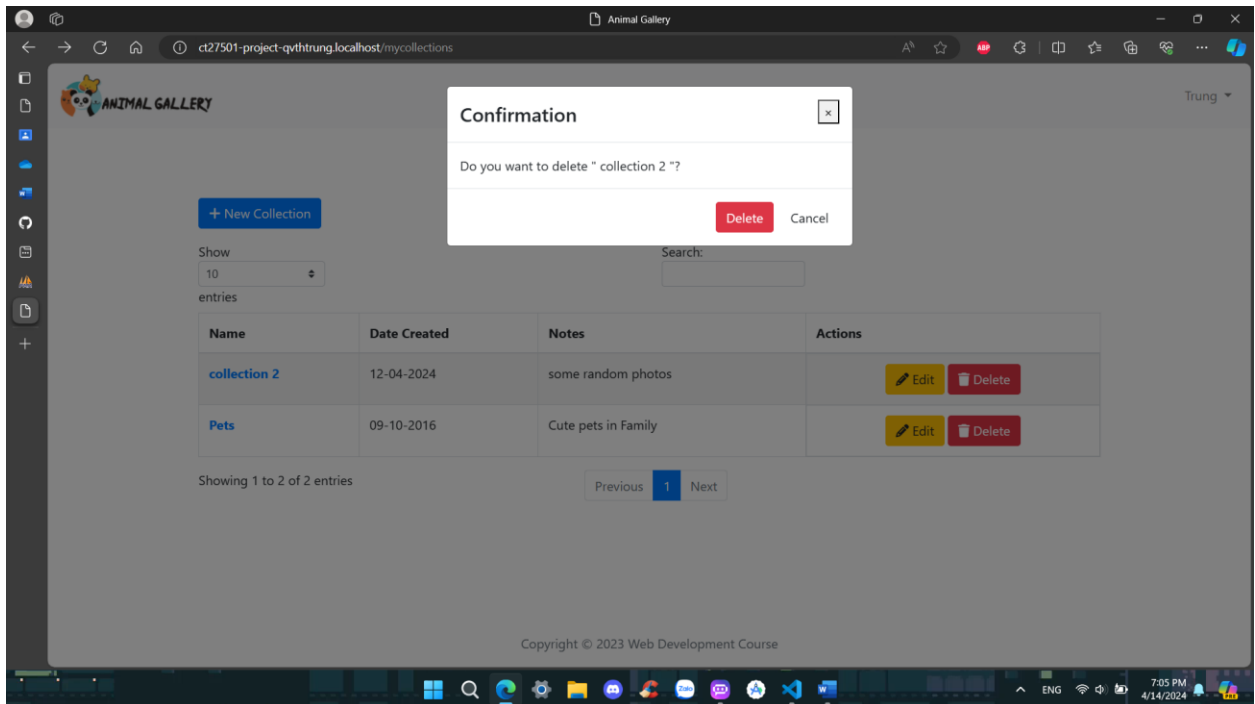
Animal Gallery

ct27501-project-qvthtrung.localhost/mycollections

ANIMAL GALLERY

Trung

Confirmation

×

Do you want to delete " collection 2 "?

Delete Cancel

+ New Collection

Show
10
entries

Search:

| Name | Date Created | Notes | Actions |
|---|---|---|---|
| collection 2 | 12-04-2024 | some random photos | Edit Delete |
| Pets | 09-10-2016 | Cute pets in Family | Edit Delete |

Showing 1 to 2 of 2 entries

Previous 1 Next

Copyright © 2023 Web Development Course

ENG
7:05 PM
4/14/2024